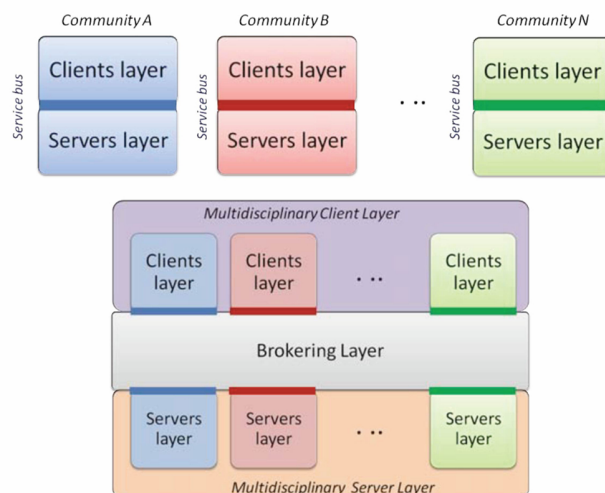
Community A

Community B

Community N

Service bus

Clients layer

Servers layer

Service bus

Clients layer

Servers layer

. . .

Service bus

Clients layer

Servers layer

Multidisciplinary Client Layer

Clients layer

Clients layer

. . .

Clients layer

Brokering Layer

Servers layer

Servers layer

. . .

Servers layer

Multidisciplinary Server Layer